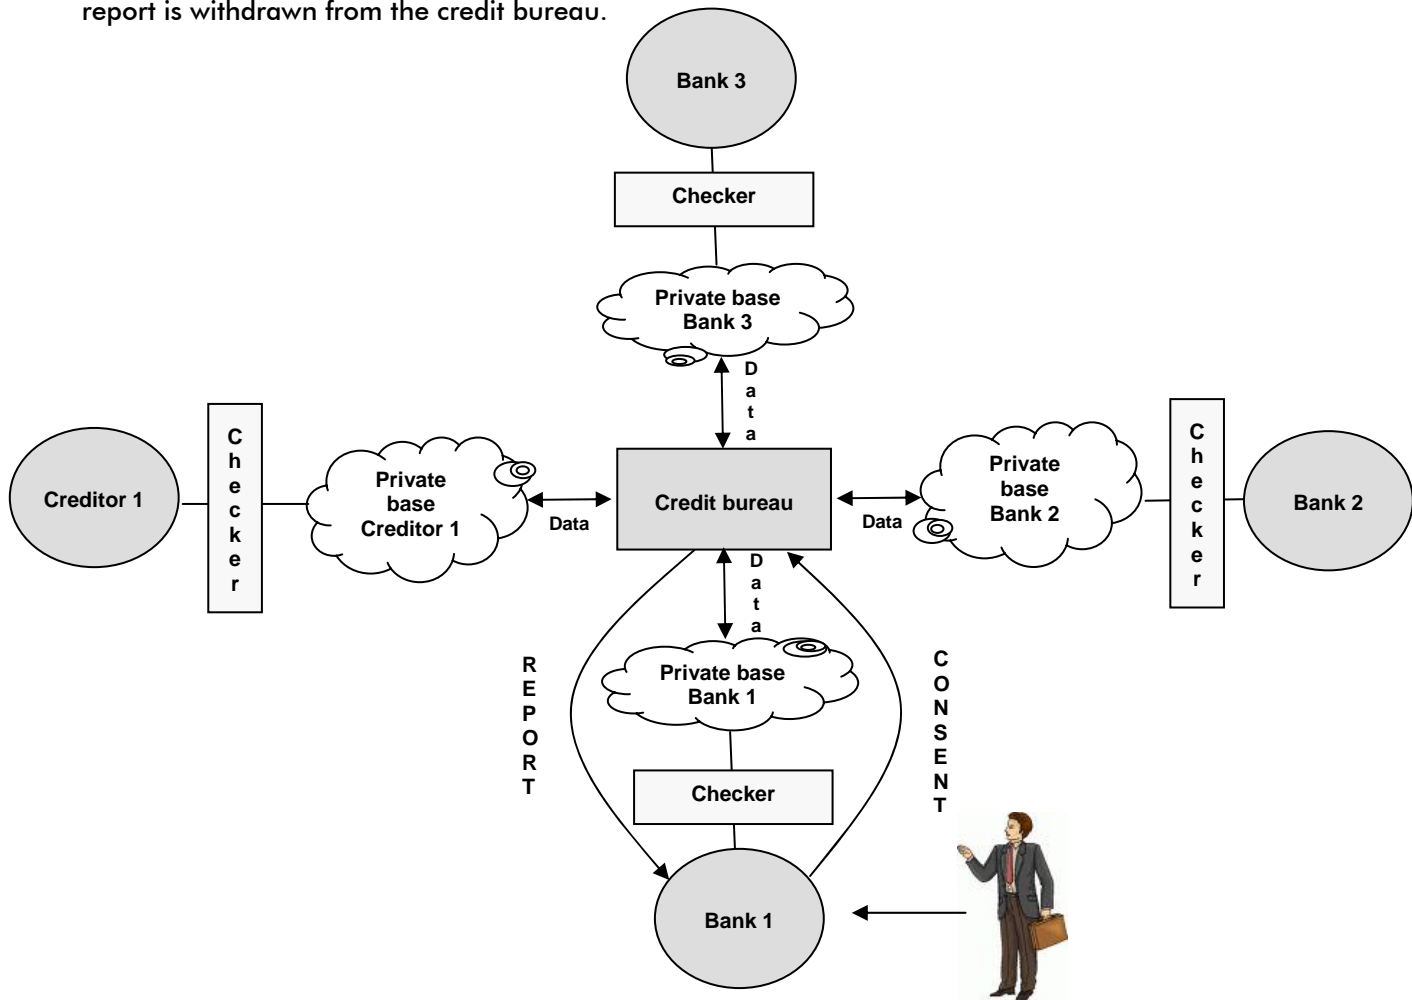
report is withdrawn from the credit bureau.

Bank 3

Checker

Private base
Bank 3

Data

Creditor 1

Checker

Private base Creditor 1

Data

Credit bureau

Data

Private base Bank 2

Checker

Bank 2

Data

REPORT

Private base
Bank 1

CONSENT

Checker

Bank 1